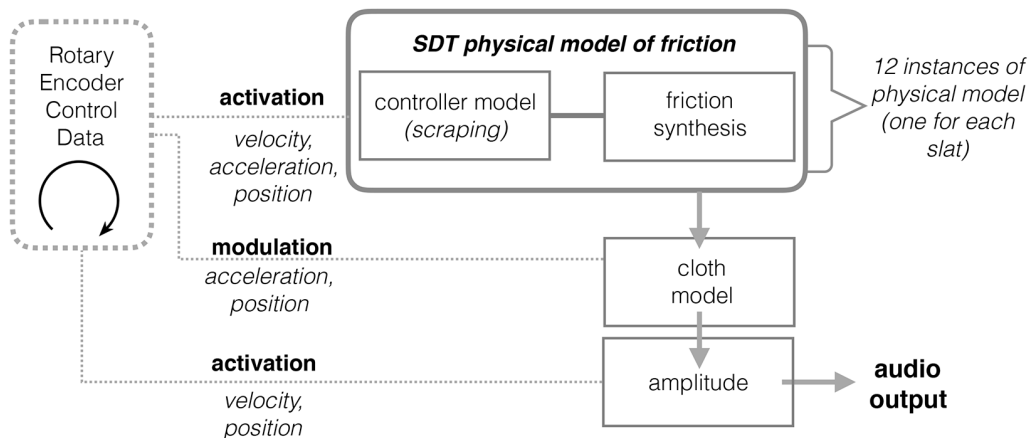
Rotary Encoder Control Data

activation
velocity, acceleration, position

SDT physical model of friction

controller model (scraping)

friction synthesis

12 instances of physical model (one for each slat)

modulation
acceleration, position

cloth model

activation
velocity, position

amplitude

audio output